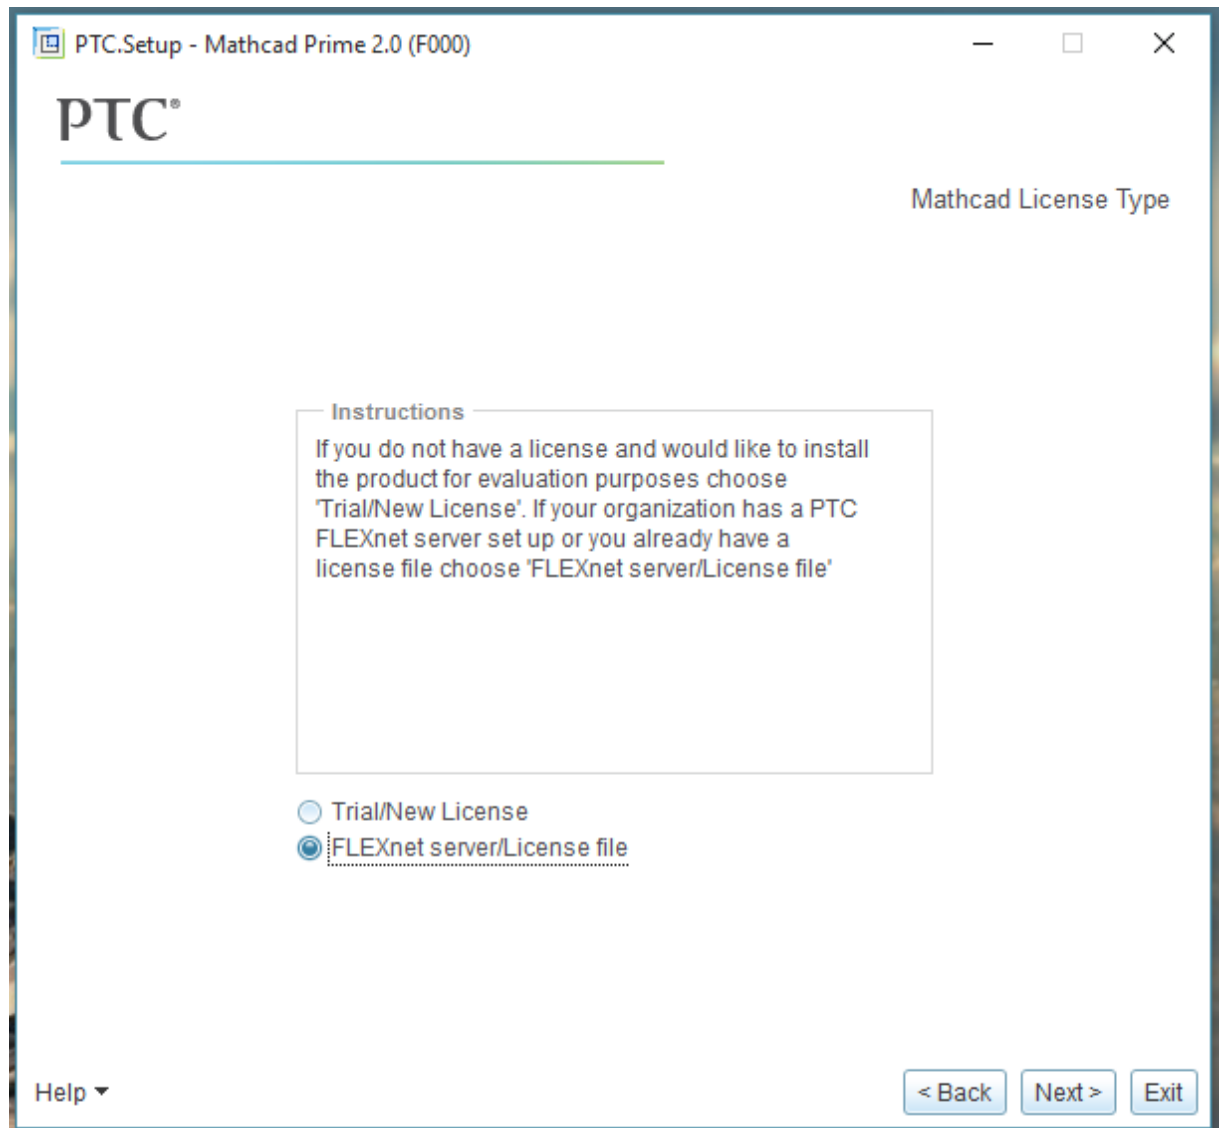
PTC.Setup - Mathcad Prime 2.0 (F000)

PTC®

Mathcad License Type

Instructions

If you do not have a license and would like to install the product for evaluation purposes choose 'Trial/New License'. If your organization has a PTC FLEXnet server set up or you already have a license file choose 'FLEXnet server/License file'

Trial/New License
FLEXnet server/License file

Help

< Back
Next >
Exit